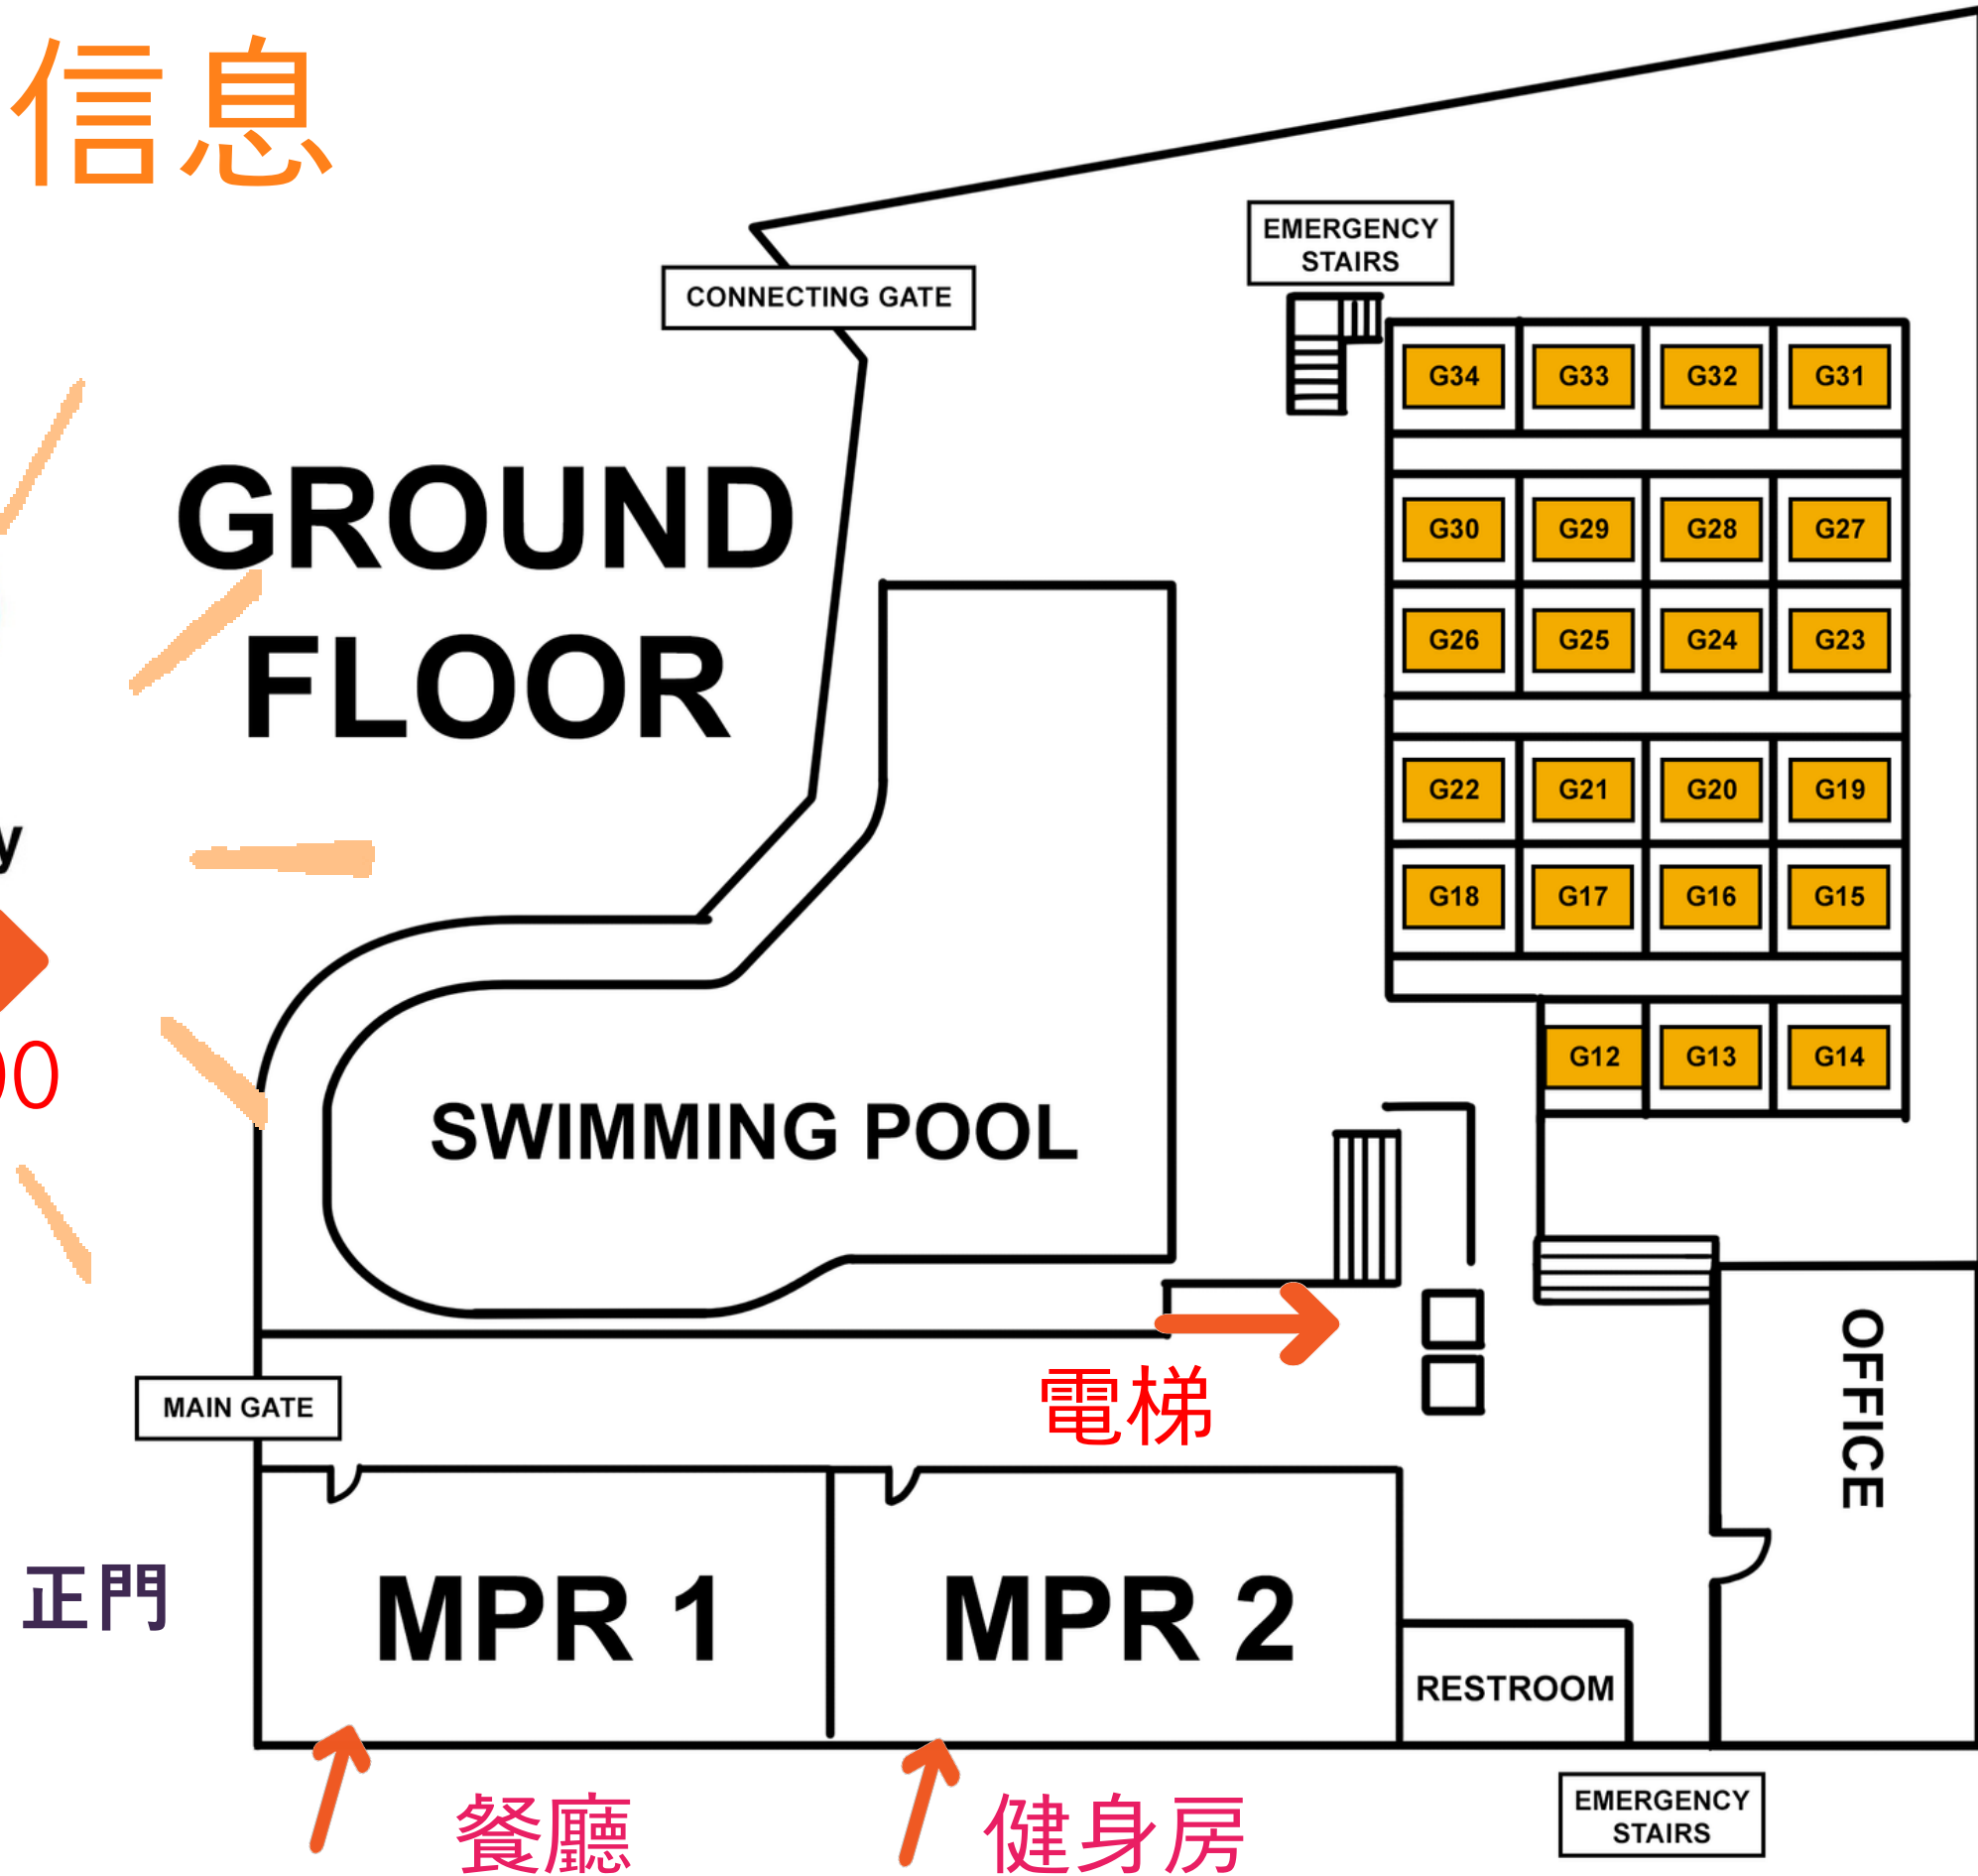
信息

CONNECTING GATE

EMERGENCY STAIRS

GROUND FLOOR

| G34 | G33 | G32 | G31 |
|---|---|---|---|
| G30 | G29 | G28 | G27 |
| G26 | G25 | G24 | G23 |
| G22 | G21 | G20 | G19 |
| G18 | G17 | G16 | G15 |
|  | G12 | G13 | G14 |

y

)0

SWIMMING POOL

電梯

MAIN GATE

OFFICE

正門

MPR 1

MPR 2

RESTROOM

EMERGENCY STAIRS

餐廳

健身房